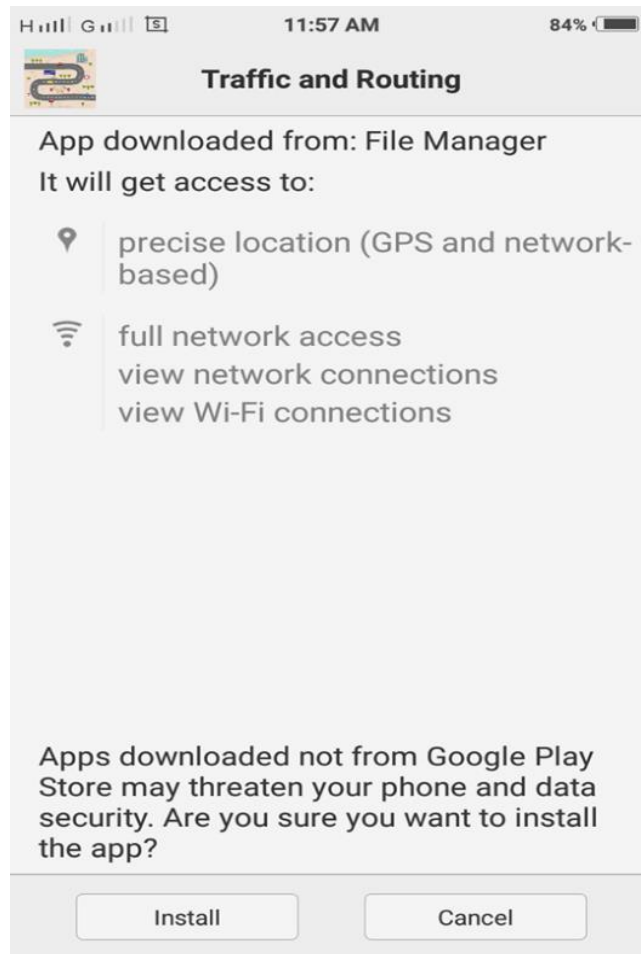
H G 11:57 AM 84%

Traffic and Routing

App downloaded from: File Manager

It will get access to:

precise location (GPS and network-based)

full network access
view network connections
view Wi-Fi connections

Apps downloaded not from Google Play Store may threaten your phone and data security. Are you sure you want to install the app?

Install

Cancel